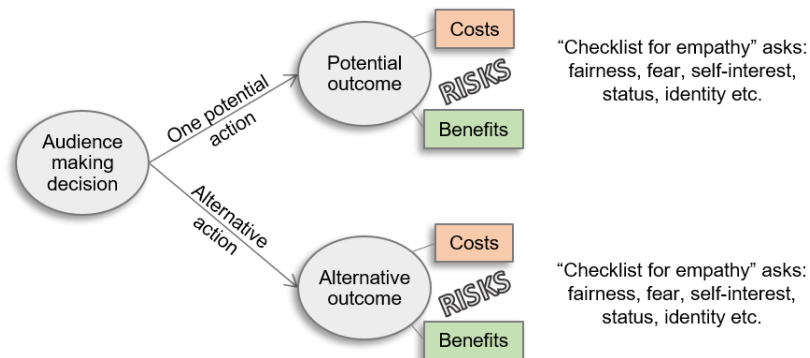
Audience making decision

One potential action

Potential outcome

Costs

RISKS

Benefits

“Checklist for empathy” asks: fairness, fear, self-interest, status, identity etc.

Alternative action

Alternative outcome

Costs

RISKS

Benefits

“Checklist for empathy” asks: fairness, fear, self-interest, status, identity etc.